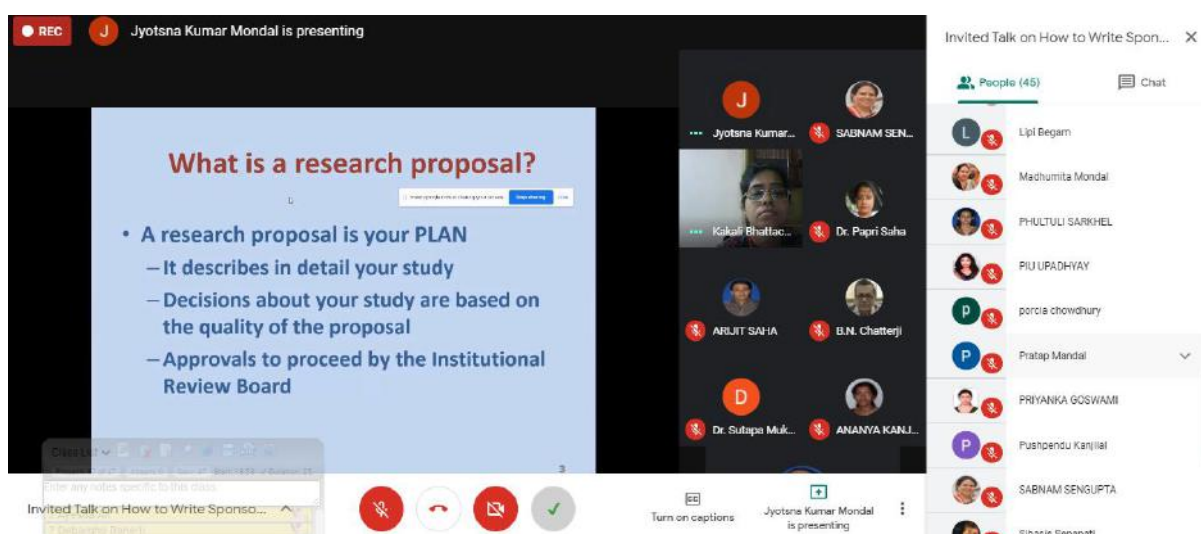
REC
J Jyotsna Kumar Mondal is presenting

What is a research proposal?

• A research proposal is your PLAN
– It describes in detail your study
– Decisions about your study are based on the quality of the proposal
– Approvals to proceed by the Institutional Review Board

3

Stop sharing

Class List
Enter any notes specific to this class

J Jyotsna Kumar...
SABNAM SEN...
Kakali Bhattac...
Dr. Papri Saha
ARIJIT SAHA
B.N. Chatterji
D Dr. Sutapa Muk...
ANANYA KANJ...

Invited Talk on How to Write Spon...
People (45)
Chat
L Lipi Begam
Madhumita Mondal
PHULTULI SARKHEL
PIU UPADHYAY
P porcia chowdhury
P Pratap Mandal
PRIYANKA GOSWAMI
P Pushpendu Kanjilal
SABNAM SENGUPTA
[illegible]

Invited Talk on How to Write Sponso...
CC Turn on captions
Jyotsna Kumar Mondal is presenting